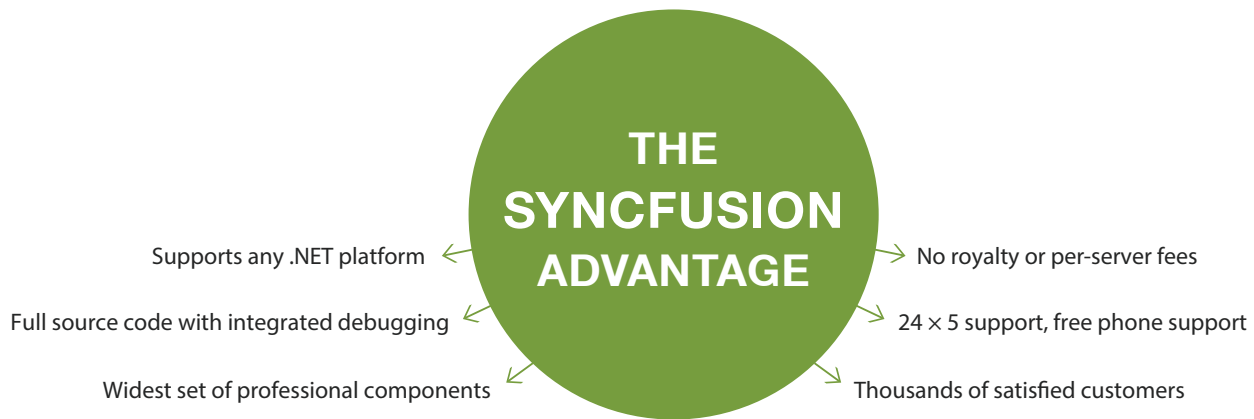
THE SYNCFUSION ADVANTAGE

Supports any .NET platform

Full source code with integrated debugging

Widest set of professional components

No royalty or per-server fees

24 × 5 support, free phone support

Thousands of satisfied customers